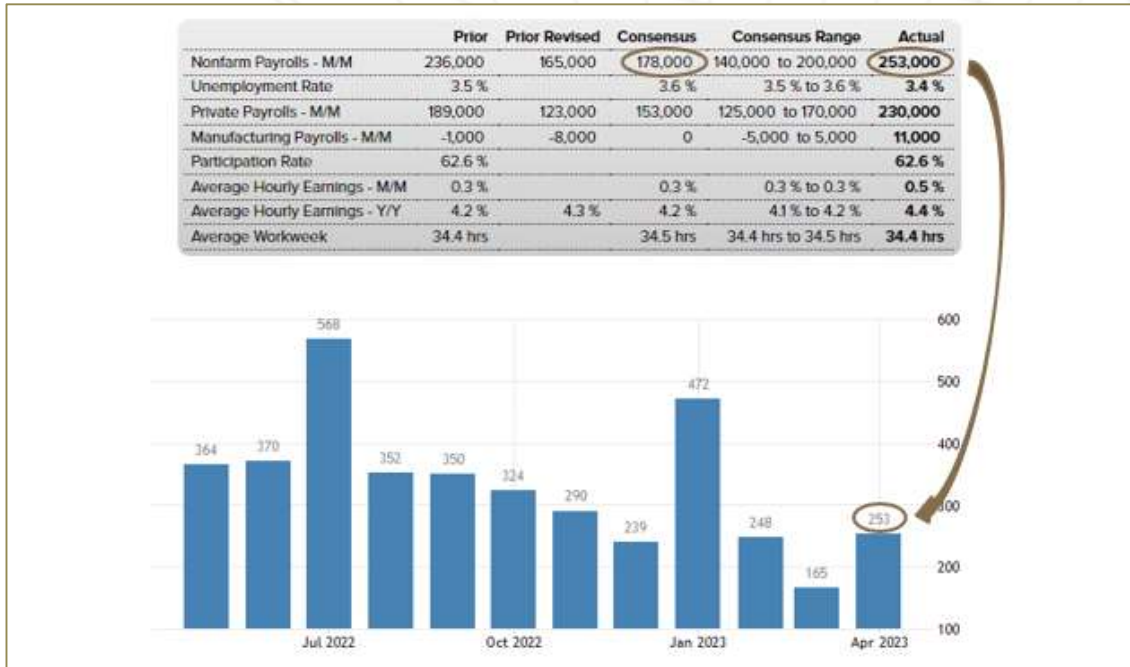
| | Prior | Prior Revised | Consensus | Consensus Range | Actual |
|---|---|---|---|---|---|
| Nonfarm Payrolls - M/M | 236,000 | 165,000 | 178,000 | 140,000 to 200,000 | 253,000 |
| Unemployment Rate | 3.5 % | | 3.6 % | 3.5 % to 3.6 % | 3.4 % |
| Private Payrolls - M/M | 189,000 | 123,000 | 153,000 | 125,000 to 170,000 | 230,000 |
| Manufacturing Payrolls - M/M | -1,000 | -8,000 | 0 | -5,000 to 5,000 | 11,000 |
| Participation Rate | 62.6 % | | | | 62.6 % |
| Average Hourly Earnings - M/M | 0.3 % | | 0.3 % | 0.3 % to 0.3 % | 0.5 % |
| Average Hourly Earnings - Y/Y | 4.2 % | 4.3 % | 4.2 % | 4.1 % to 4.2 % | 4.4 % |
| Average Workweek | 34.4 hrs | | 34.5 hrs | 34.4 hrs to 34.5 hrs | 34.4 hrs |

364
370
568
352
350
324
290
239
472
248
165
253

600
500
400
300
200
100

Jul 2022
Oct 2022
Jan 2023
Apr 2023